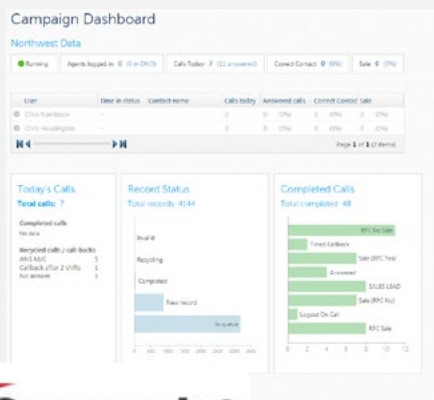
Campaign Dashboard

Northwest Data

Running | Agents logged in: 0 (0 in DNO) | Calls Today: 7 (11 answered) | Correct Contact: 0 (0%) | Sale: 0 (0%)

| User | Time in status | Contact name | Calls today | Answered calls | Correct Contact | Sale |
|---|---|---|---|---|---|---|
| Chris Naedeson | - | | 0 | 0 (0%) | 0 (0%) | 0 (0%) |
| Chris Headington | - | | 0 | 0 (0%) | 0 (0%) | 0 (0%) |

Page 1 of 1 (2 items)

Today's Calls
Total calls: 7

Completed calls
No data

Recycled calls / call-backs
AMS N/C 5
Callback after 2 shifts 1
Not answer 1

Record Status
Total records: 4144

Invalid
Recycling
Completed
New record
In queue

0 500 1000 1500 2000 2500 3000 3500 4000 4500

Completed Calls
Total completed: 48

RPC No Sale
Timed Callback
Sale (RPC Yes)
Answered
SALES LEAD
Sale (RPC No)
Logout On Call
RPC Sale

0 2 4 6 8 10 12